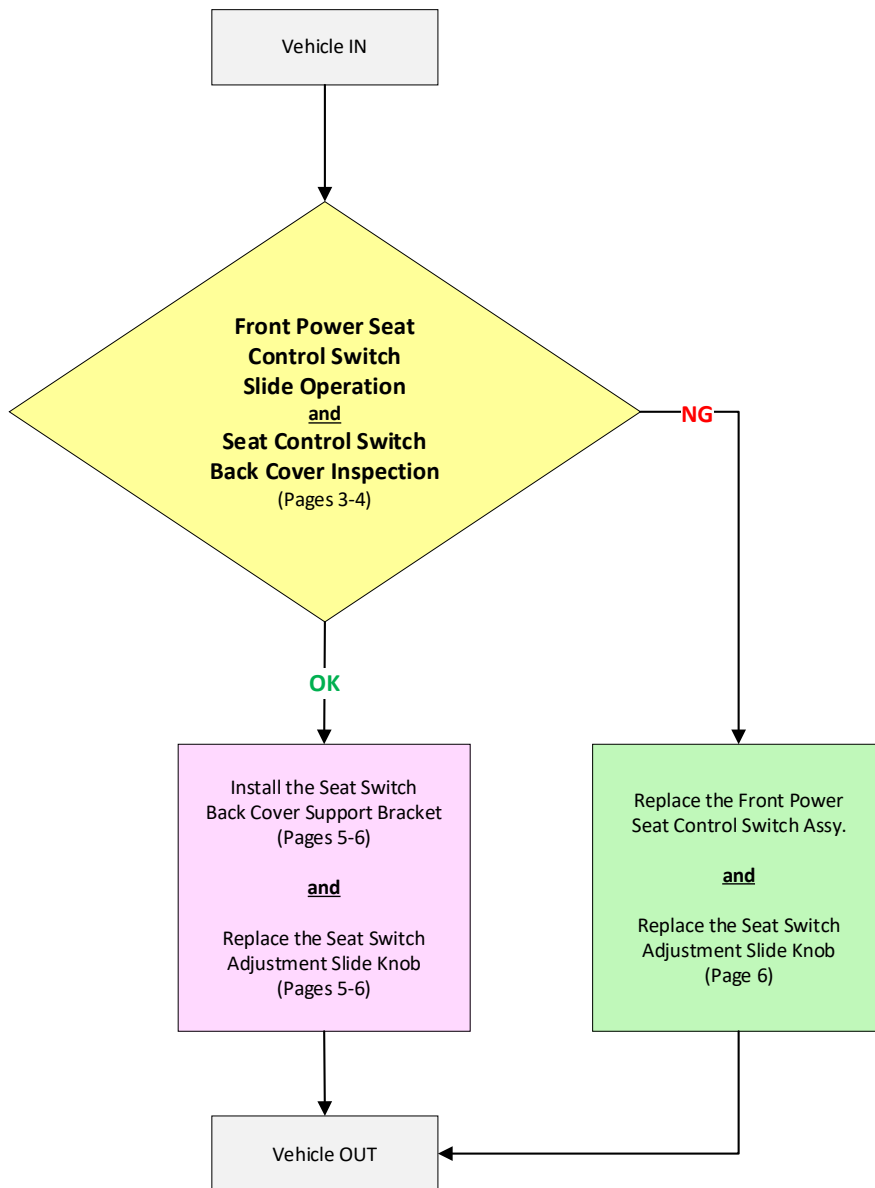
Vehicle IN

Front Power Seat Control Switch Slide Operation
and
Seat Control Switch Back Cover Inspection
(Pages 3-4)

NG

OK

Install the Seat Switch Back Cover Support Bracket
(Pages 5-6)

and

Replace the Seat Switch Adjustment Slide Knob
(Pages 5-6)

Replace the Front Power Seat Control Switch Assy.

and

Replace the Seat Switch Adjustment Slide Knob
(Page 6)

Vehicle OUT